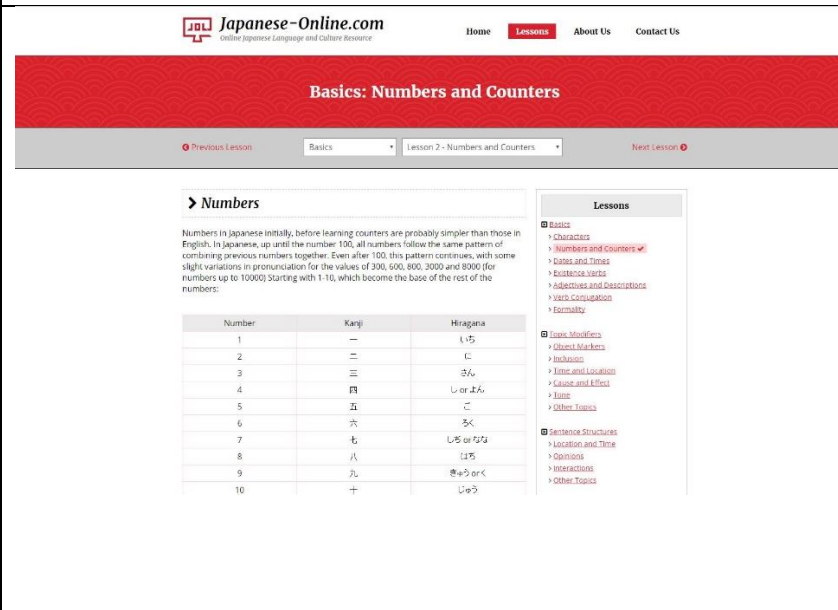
JOL Japanese-Online.com
Online Japanese Language and Culture Resource

Home Lessons About Us Contact Us

Basics: Numbers and Counters

Previous Lesson Basics Lesson 2 - Numbers and Counters Next Lesson

> Numbers

Numbers in Japanese initially, before learning counters are probably simpler than those in English. In Japanese, up until the number 100, all numbers follow the same pattern of combining previous numbers together. Even after 100, this pattern continues, with some slight variations in pronunciation for the values of 300, 600, 800, 3000 and 8000 (for numbers up to 10000) Starting with 1-10, which become the base of the rest of the numbers:

| Number | Kanji | Hiragana |
|---|---|---|
| 1 | 一 | いち |
| 2 | 二 | に |
| 3 | 三 | さん |
| 4 | 四 | し or よん |
| 5 | 五 | ご |
| 6 | 六 | ろく |
| 7 | 七 | しち or なな |
| 8 | 八 | はち |
| 9 | 九 | きゅう or く |
| 10 | 十 | じゅう |

Lessons

Basics
> Characters
> Numbers and Counters
> Dates and Times
> Existence Verbs
> Adjectives and Descriptions
> Verb Conjugation
> Formality

Topic Modifiers
> Object Markers
> Inclusion
> Time and Location
> Cause and Effect
> Tone
> Other Topics

Sentence Structures
> Location and Time
> Opinions
> Interactions
> Other Topics